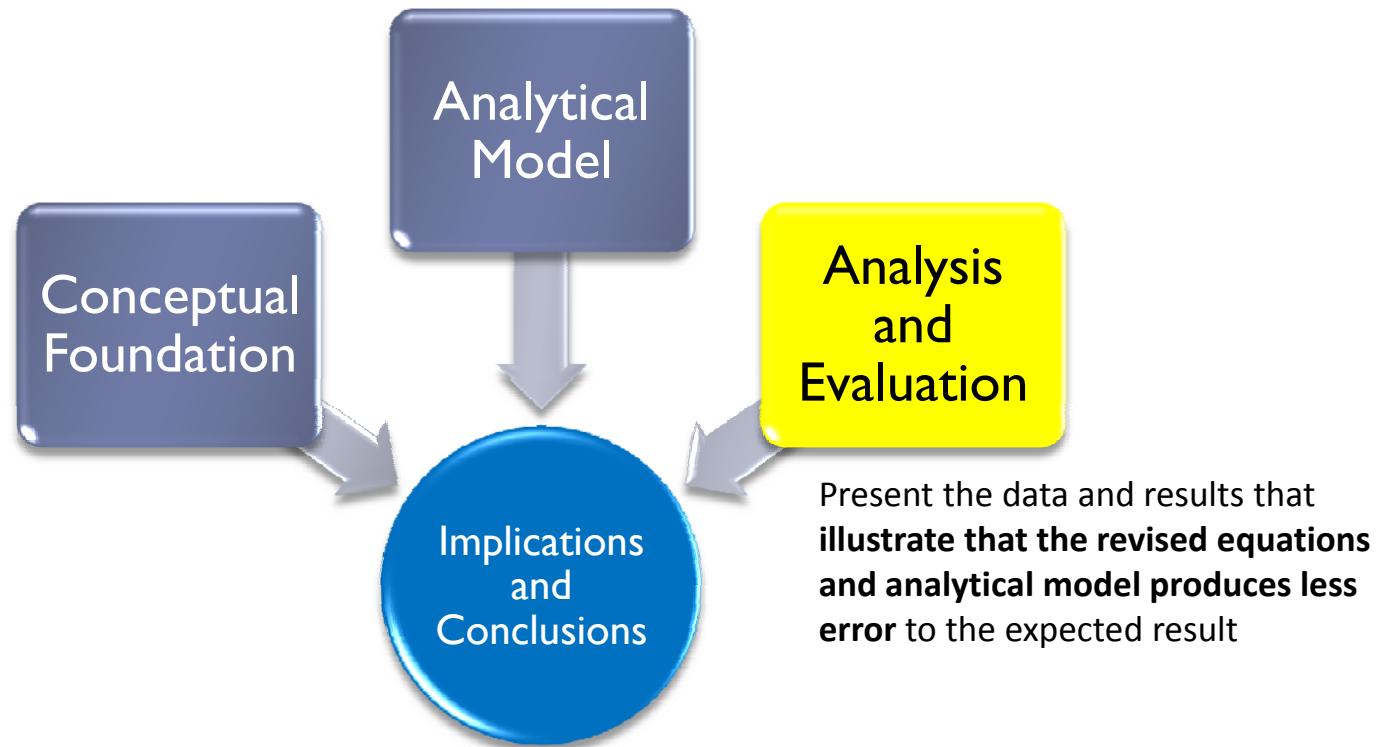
Analytical Model

Conceptual Foundation

Analysis and Evaluation

Implications and Conclusions

Present the data and results that **illustrate that the revised equations and analytical model produces less error** to the expected result